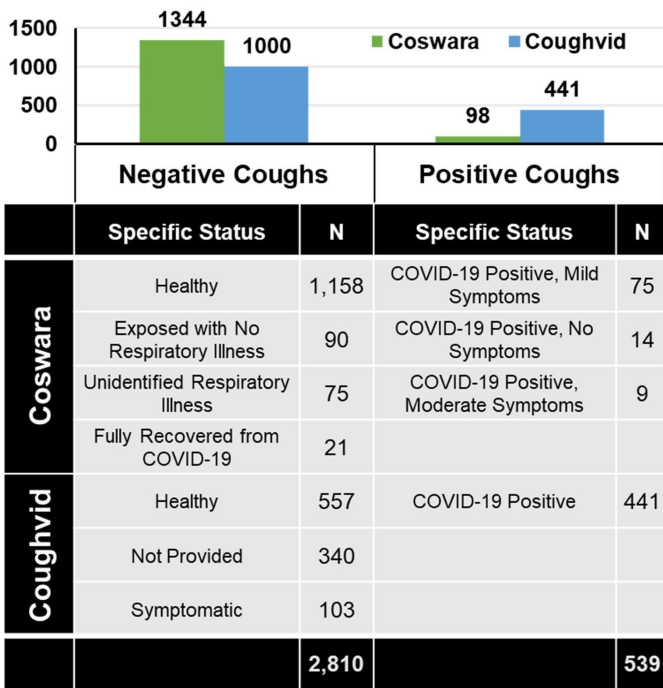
1500
1000
500
0

1344
1000
98
441

Coswara
Coughvid

Negative Coughs

Positive Coughs

| | Specific Status | N | Specific Status | N |
|---|---|---|---|---|
| Coswara | Healthy | 1,158 | COVID-19 Positive, Mild Symptoms | 75 |
| | Exposed with No Respiratory Illness | 90 | COVID-19 Positive, No Symptoms | 14 |
| | Unidentified Respiratory Illness | 75 | COVID-19 Positive, Moderate Symptoms | 9 |
| | Fully Recovered from COVID-19 | 21 | | |
| Coughvid | Healthy | 557 | COVID-19 Positive | 441 |
| | Not Provided | 340 | | |
| | Symptomatic | 103 | | |
| | | 2,810 | | 539 |